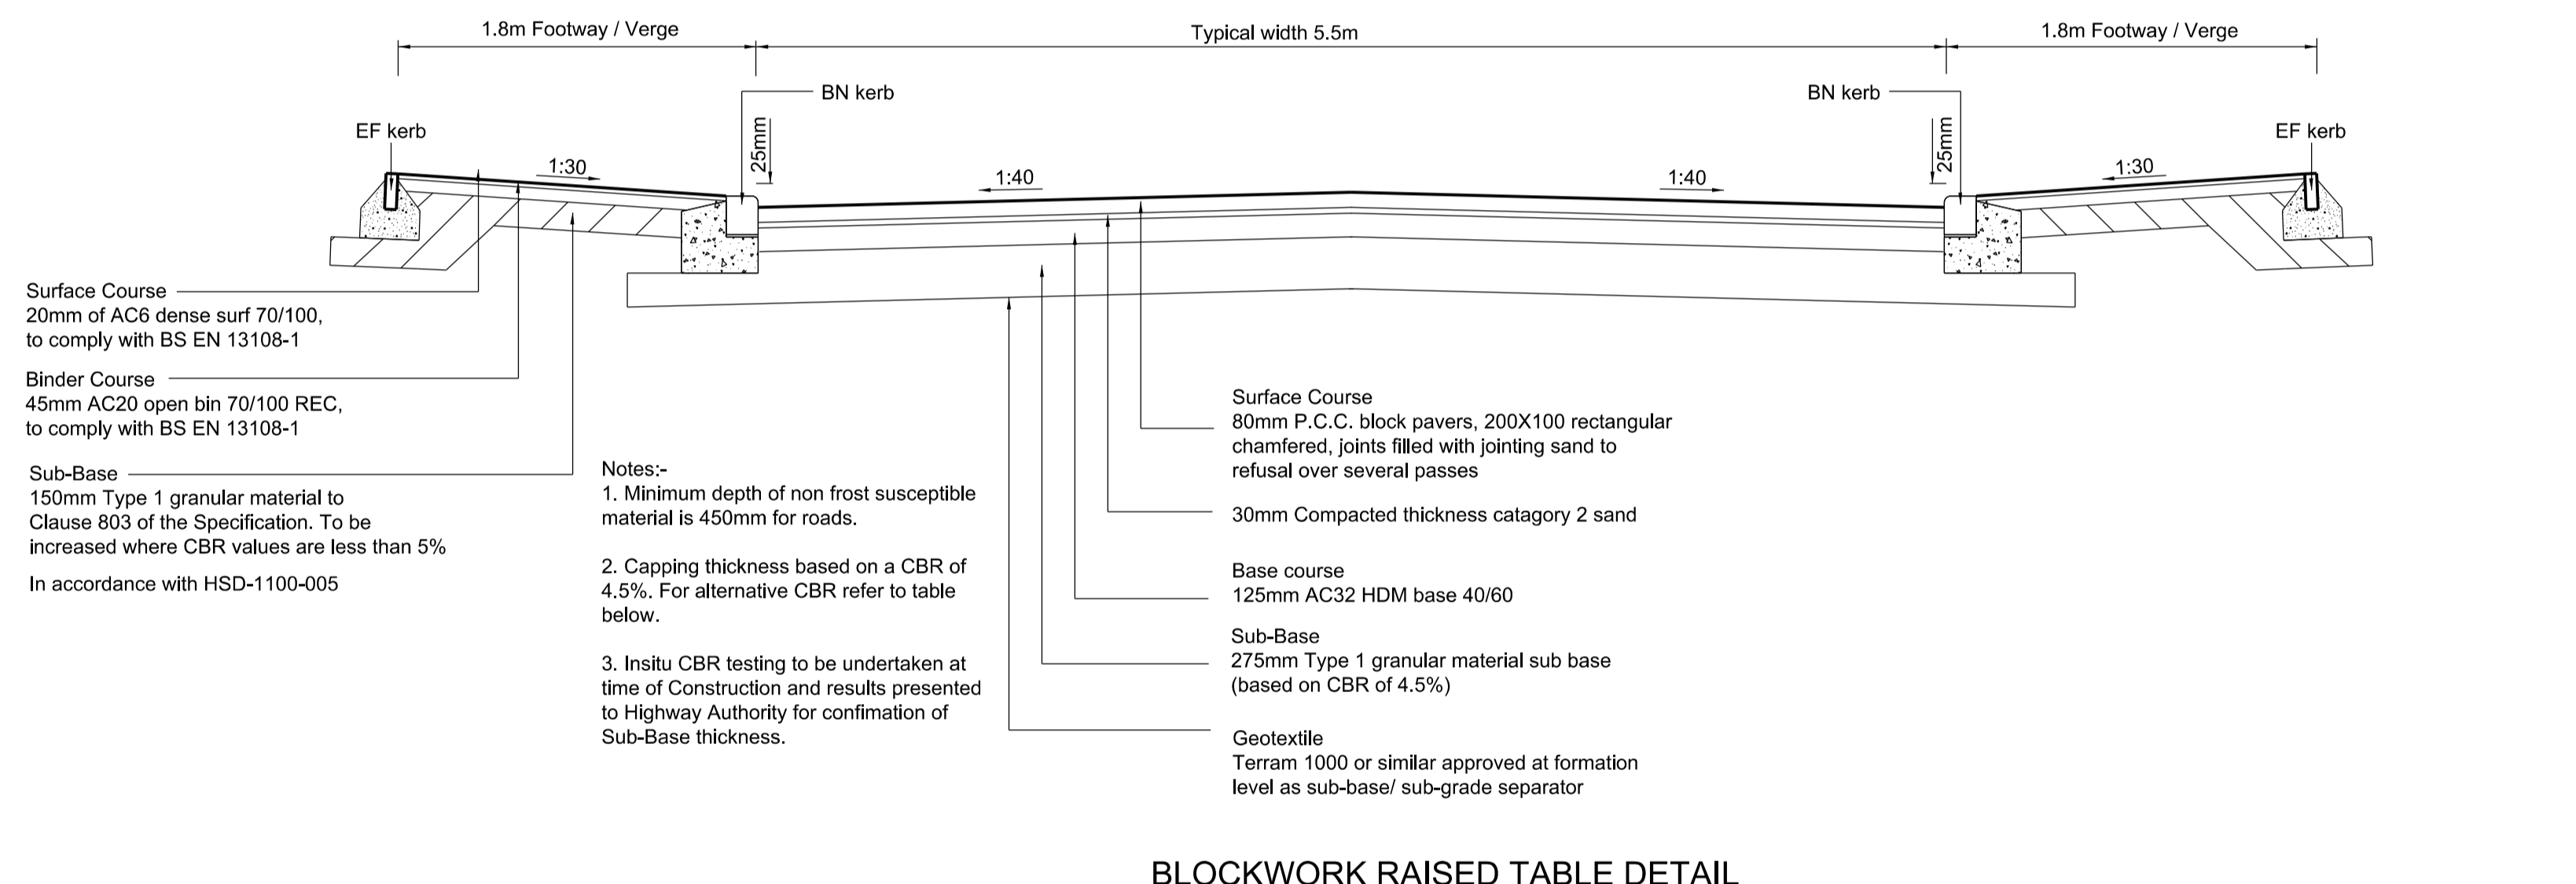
1.8m Footway / Verge

Typical width 5.5m

1.8m Footway / Verge

BN kerb

BN kerb

EF kerb

EF kerb

25mm

25mm

1:30

1:40

1:40

1:30

Surface Course
20mm of AC6 dense surf 70/100, to comply with BS EN 13108-1

Binder Course
45mm AC20 open bin 70/100 REC, to comply with BS EN 13108-1

Sub-Base
150mm Type 1 granular material to Clause 803 of the Specification. To be increased where CBR values are less than 5%

In accordance with HSD-1100-005

Notes:-
1. Minimum depth of non frost susceptible material is 450mm for roads.

2. Capping thickness based on a CBR of 4.5%. For alternative CBR refer to table below.

3. Insitu CBR testing to be undertaken at time of Construction and results presented to Highway Authority for confimation of Sub-Base thickness.

Surface Course
80mm P.C.C. block pavers, 200X100 rectangular chamfered, joints filled with jointing sand to refusal over several passes

30mm Compacted thickness catagory 2 sand

Base course
125mm AC32 HDM base 40/60

Sub-Base
275mm Type 1 granular material sub base (based on CBR of 4.5%)

Geotextile
Terram 1000 or similar approved at formation level as sub-base/ sub-grade separator

BLOCKWORK RAISED TABLE DETAIL